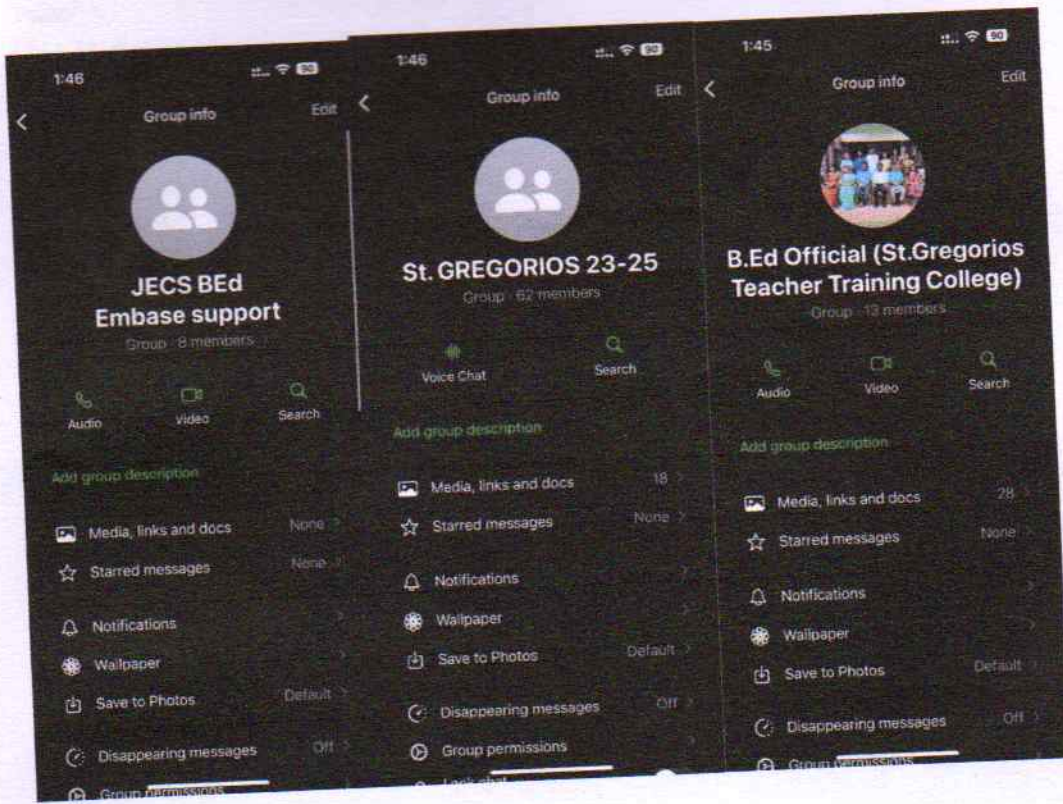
1:46
90
Group info
Edit
JECS BEd Embase support
Group · 8 members
Audio
Video
Search
Add group description
Media, links and docs
None
Starred messages
None
Notifications
Wallpaper
Save to Photos
Default
Disappearing messages
Off
Group permissions

1:46
90
Group info
Edit
St. GREGORIOS 23-25
Group · 62 members
Voice Chat
Search
Add group description
Media, links and docs
18
Starred messages
None
Notifications
Wallpaper
Save to Photos
Default
Disappearing messages
Off
Group permissions
Lock chat

1:45
90
Group info
Edit
B.Ed Official (St.Gregorios Teacher Training College)
Group · 13 members
Audio
Video
Search
Add group description
Media, links and docs
28
Starred messages
None
Notifications
Wallpaper
Save to Photos
Default
Disappearing messages
Off
Group permissions